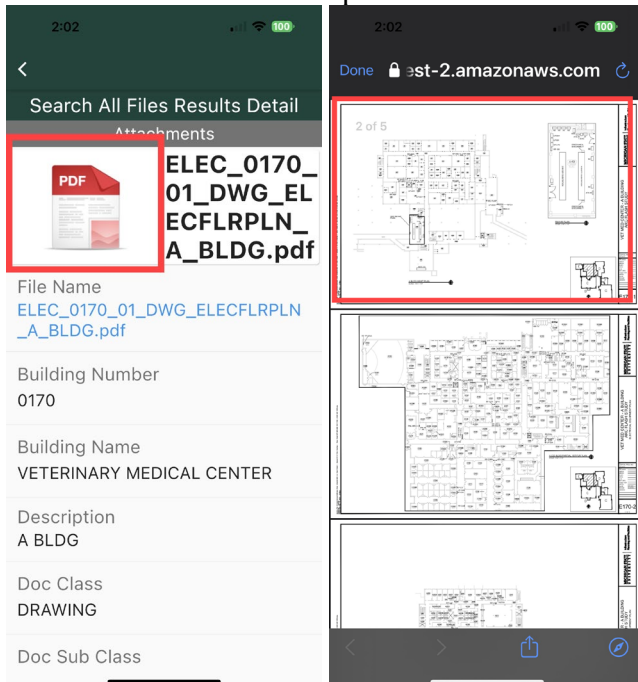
2:02
100

Search All Files Results Detail

Attachments

PDF

ELEC_0170_01_DWG_ELECFLRPLN_A_BLDG.pdf

File Name
ELEC_0170_01_DWG_ELECFLRPLN_A_BLDG.pdf

Building Number
0170

Building Name
VETERINARY MEDICAL CENTER

Description
A BLDG

Doc Class
DRAWING

Doc Sub Class

2:02
100

Done est-2.amazonaws.com

2 of 5

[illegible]